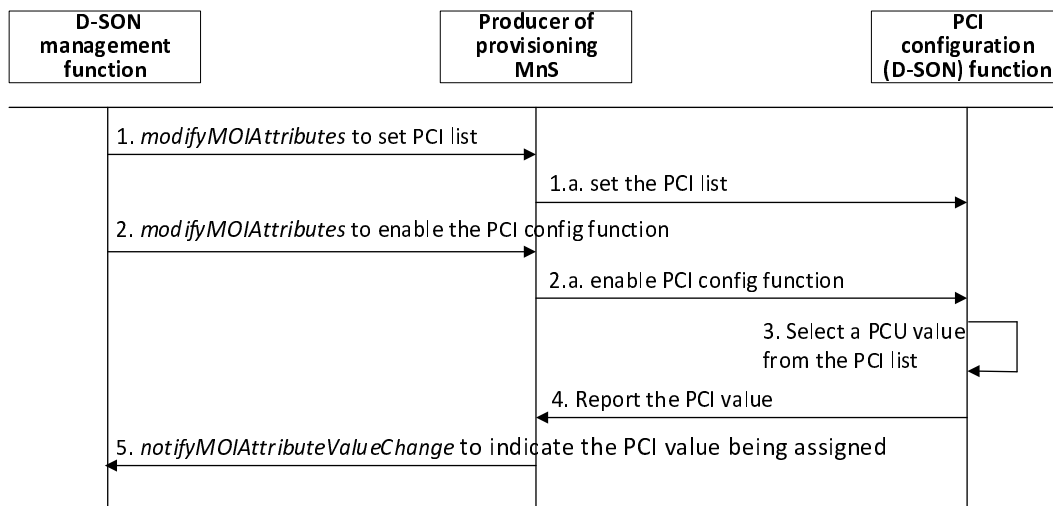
D-SON management function

Producer of provisioning MnS

PCI configuration (D-SON) function

1. *modifyMOIAttributes* to set PCI list

1.a. set the PCI list

2. *modifyMOIAttributes* to enable the PCI config function

2.a. enable PCI config function

3. Select a PCU value from the PCI list

4. Report the PCI value

5. *notifyMOIAttributeValueChange* to indicate the PCI value being assigned